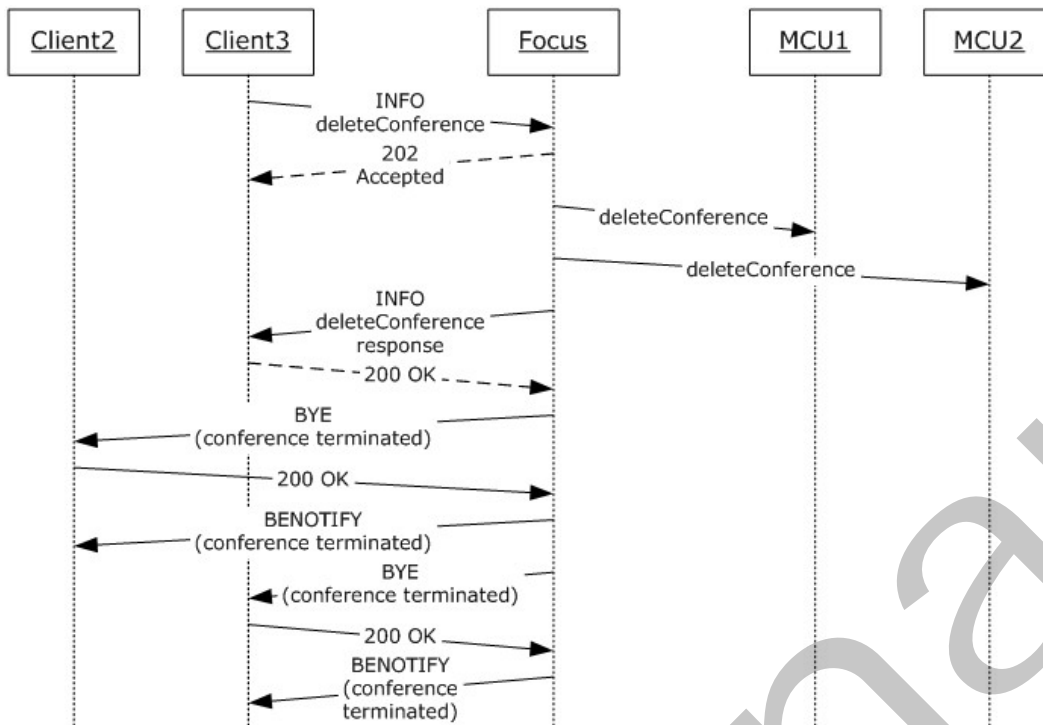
Client2

Client3

Focus

MCU1

MCU2

INFO deleteConference

202 Accepted

deleteConference

deleteConference

INFO deleteConference response

200 OK

BYE (conference terminated)

200 OK

BENOTIFY (conference terminated)

BYE (conference terminated)

200 OK

BENOTIFY (conference terminated)